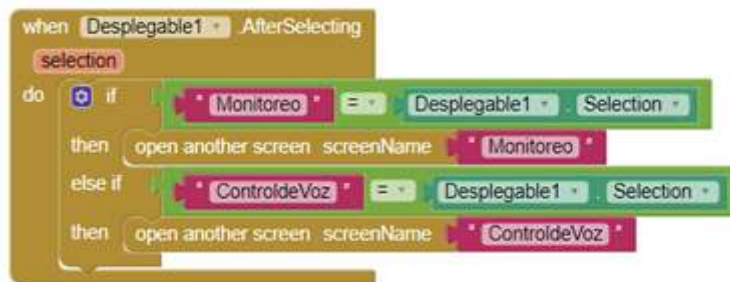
when Desplegable1 .AfterSelecting
selection
do if " Monitoreo " = Desplegable1 . Selection
then open another screen screenName " Monitoreo "
else if " ControldeVoz " = Desplegable1 . Selection
then open another screen screenName " ControldeVoz "